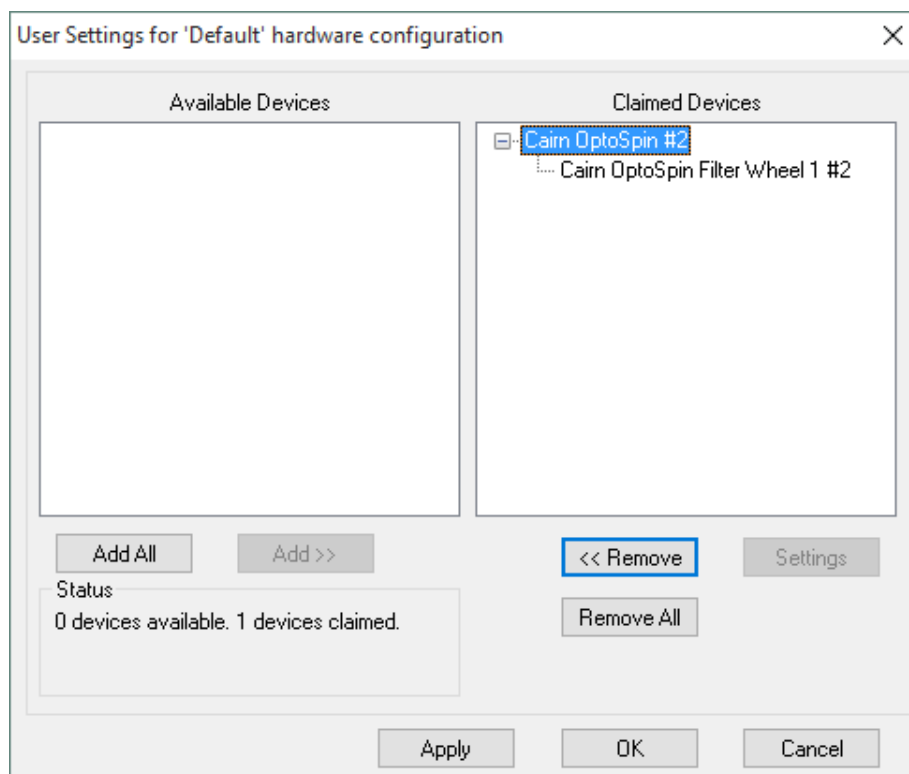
User Settings for 'Default' hardware configuration

Available Devices

Claimed Devices

Cairn OptoSpin #2
Cairn OptoSpin Filter Wheel 1 #2

Add All
Add >>

<< Remove
Settings

Status
0 devices available. 1 devices claimed.

Remove All

Apply
OK
Cancel